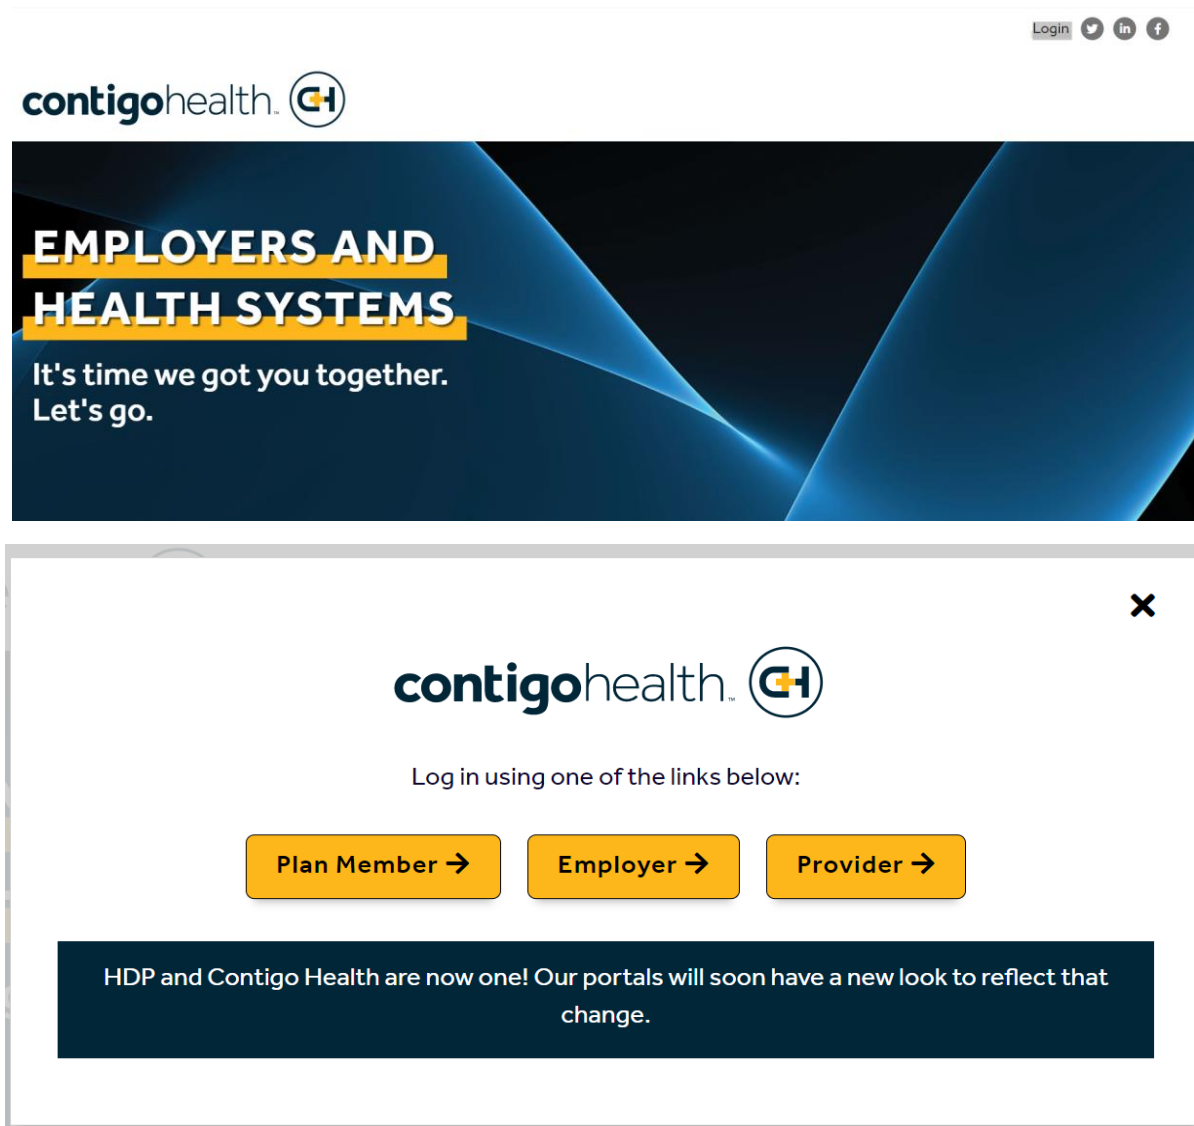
Login

contigohealth CH

EMPLOYERS AND HEALTH SYSTEMS

It's time we got you together.
Let's go.

×

contigohealth CH

Log in using one of the links below:

Plan Member →

Employer →

Provider →

HDP and Contigo Health are now one! Our portals will soon have a new look to reflect that change.